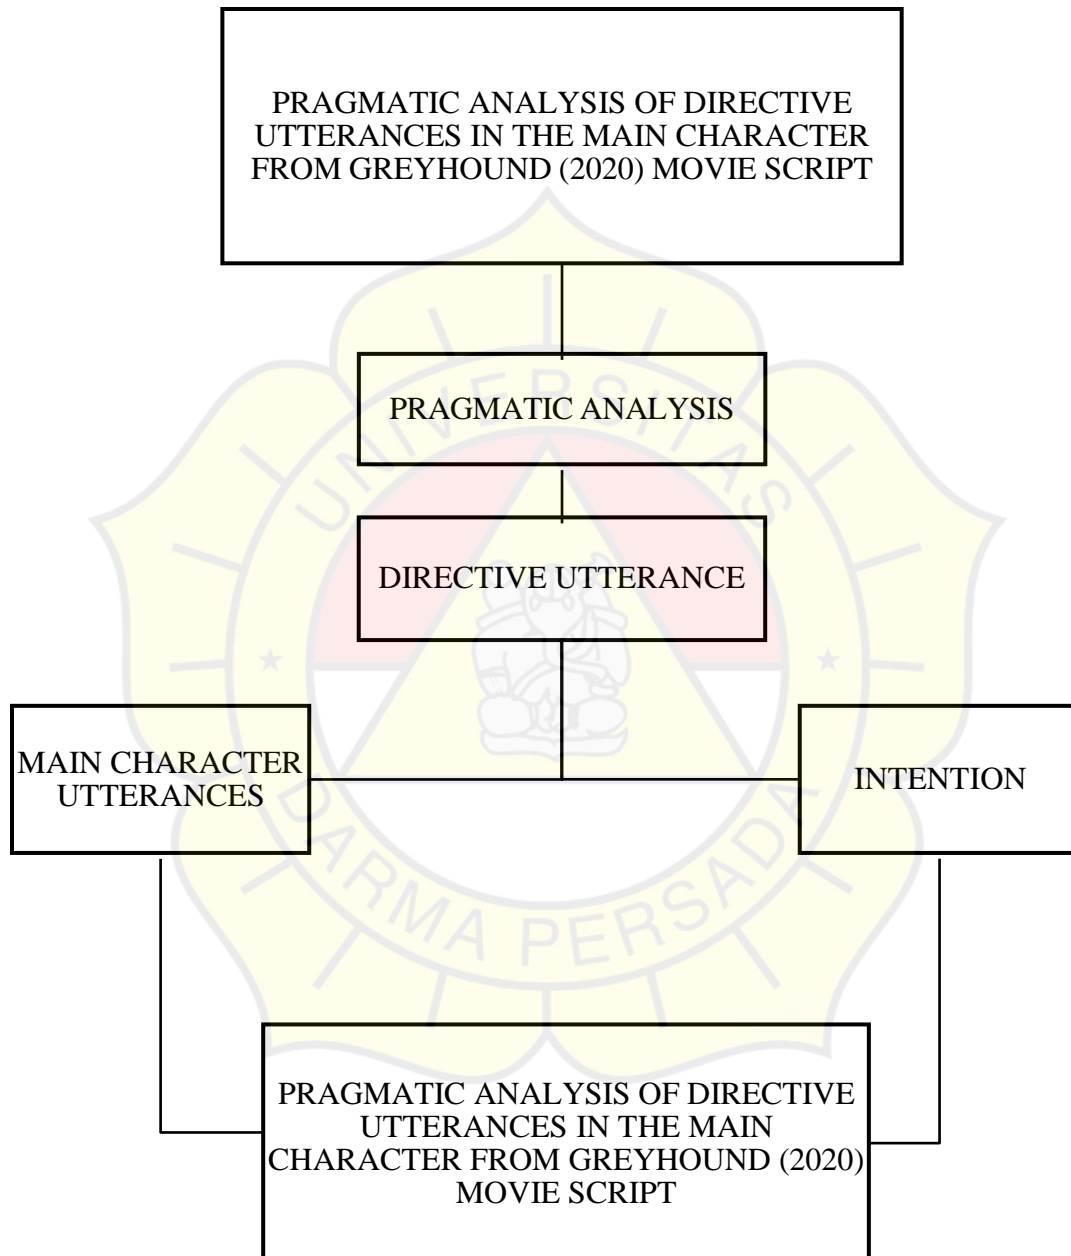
PRAGMATIC ANALYSIS OF DIRECTIVE UTTERANCES IN THE MAIN CHARACTER FROM GREYHOUND (2020) MOVIE SCRIPT

PRAGMATIC ANALYSIS

DIRECTIVE UTTERANCE

MAIN CHARACTER UTTERANCES

INTENTION

PRAGMATIC ANALYSIS OF DIRECTIVE UTTERANCES IN THE MAIN CHARACTER FROM GREYHOUND (2020) MOVIE SCRIPT

UNIVERSITAS DARMA PERSADA